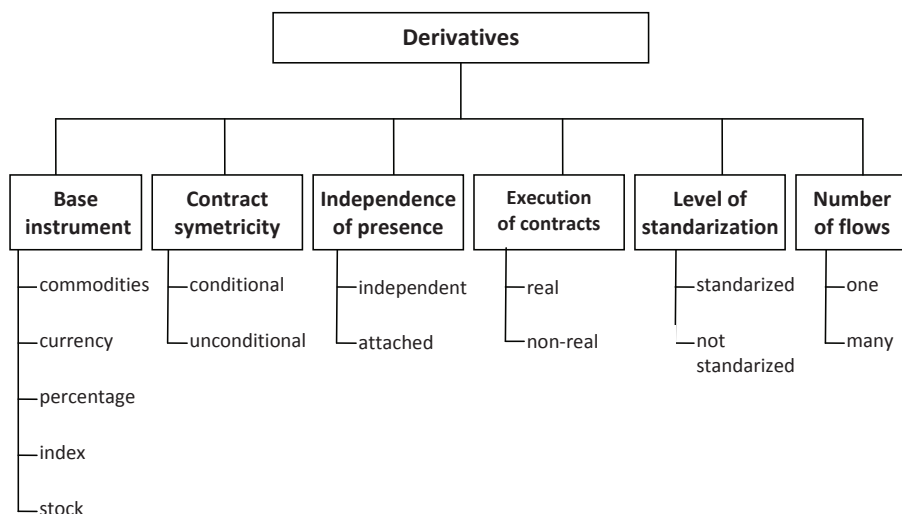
Derivatives

Base instrument
commodities
currency
percentage
index
stock

Contract symetricity
conditional
unconditional

Independence of presence
independent
attached

Execution of contracts
real
non-real

Level of standarization
standarized
not standarized

Number of flows
one
many